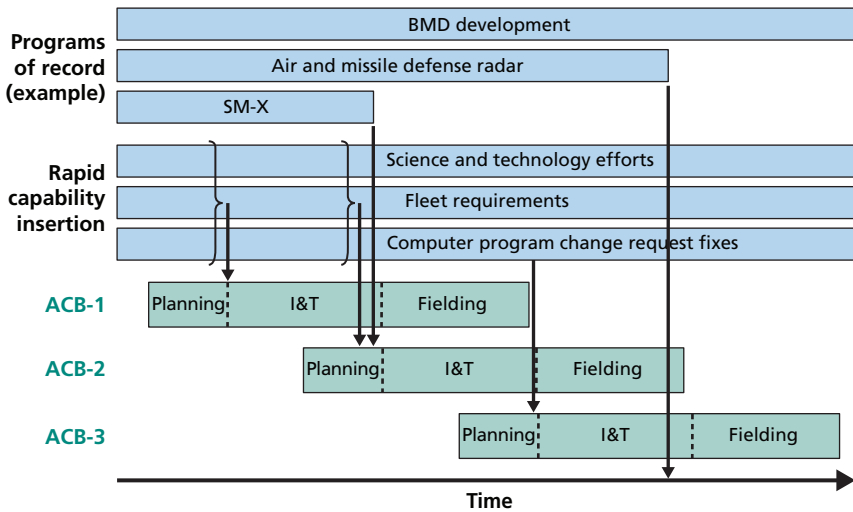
Programs of record (example)

BMD development

Air and missile defense radar

SM-X

Rapid capability insertion

Science and technology efforts

Fleet requirements

Computer program change request fixes

ACB-1

Planning

I&T

Fielding

ACB-2

Planning

I&T

Fielding

ACB-3

Planning

I&T

Fielding

Time